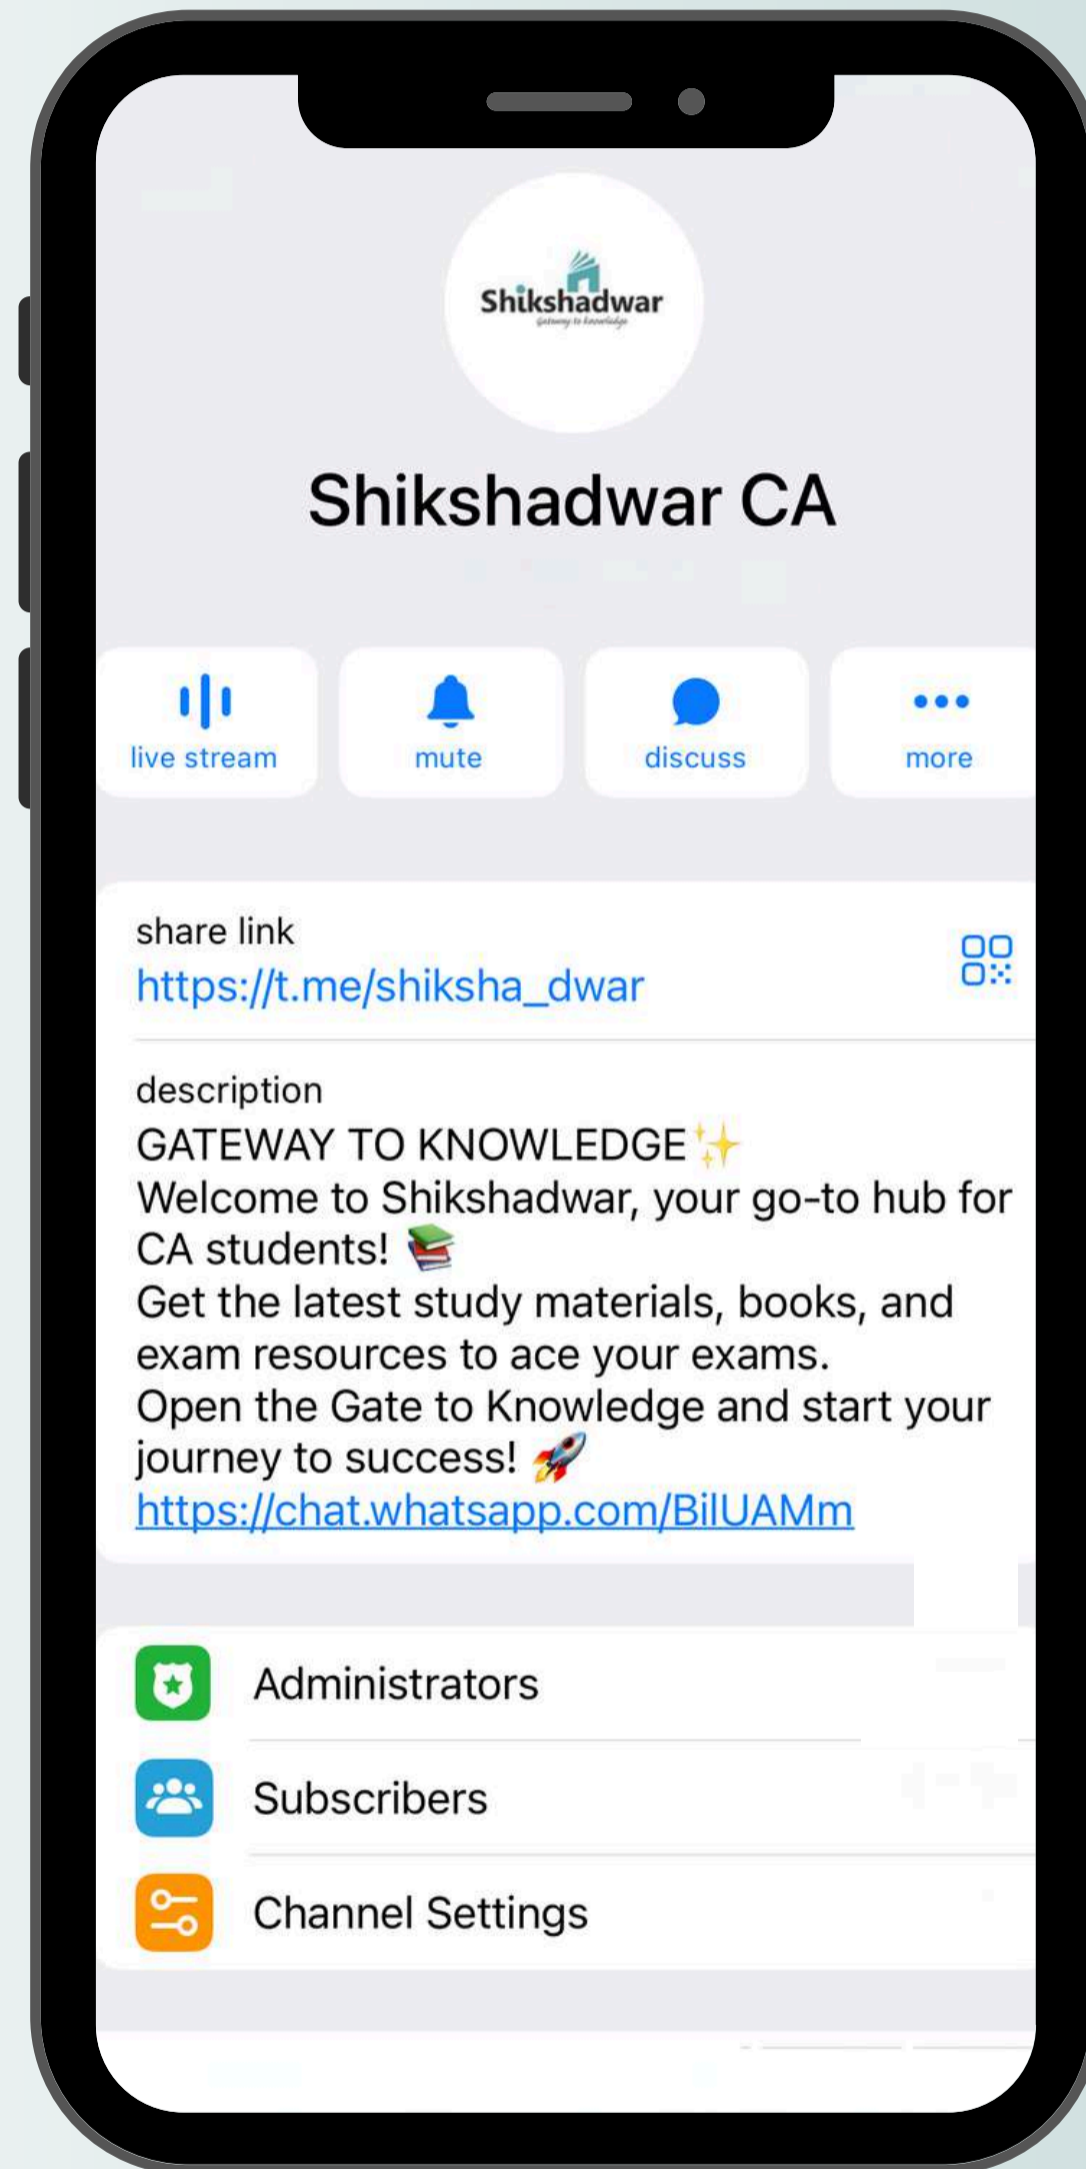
Shikshadwar
Gateway to knowledge

Shikshadwar CA

live stream
mute
discuss
more

share link
https://t.me/shiksha_dwar

description
GATEWAY TO KNOWLEDGE ✨
Welcome to Shikshadwar, your go-to hub for CA students! 📚
Get the latest study materials, books, and exam resources to ace your exams.
Open the Gate to Knowledge and start your journey to success! 🚀
https://chat.whatsapp.com/BilUAMm

Administrators
Subscribers
Channel Settings